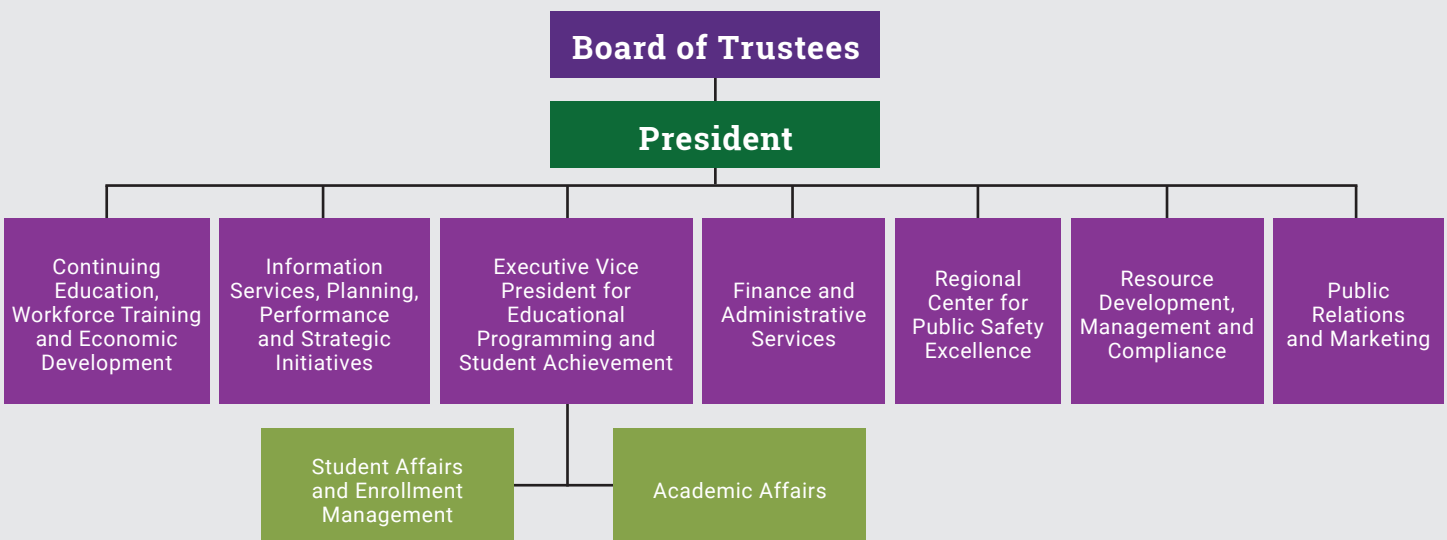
Board of Trustees

President

Continuing Education, Workforce Training and Economic Development

Information Services, Planning, Performance and Strategic Initiatives

Executive Vice President for Educational Programming and Student Achievement

Finance and Administrative Services

Regional Center for Public Safety Excellence

Resource Development, Management and Compliance

Public Relations and Marketing

Student Affairs and Enrollment Management

Academic Affairs